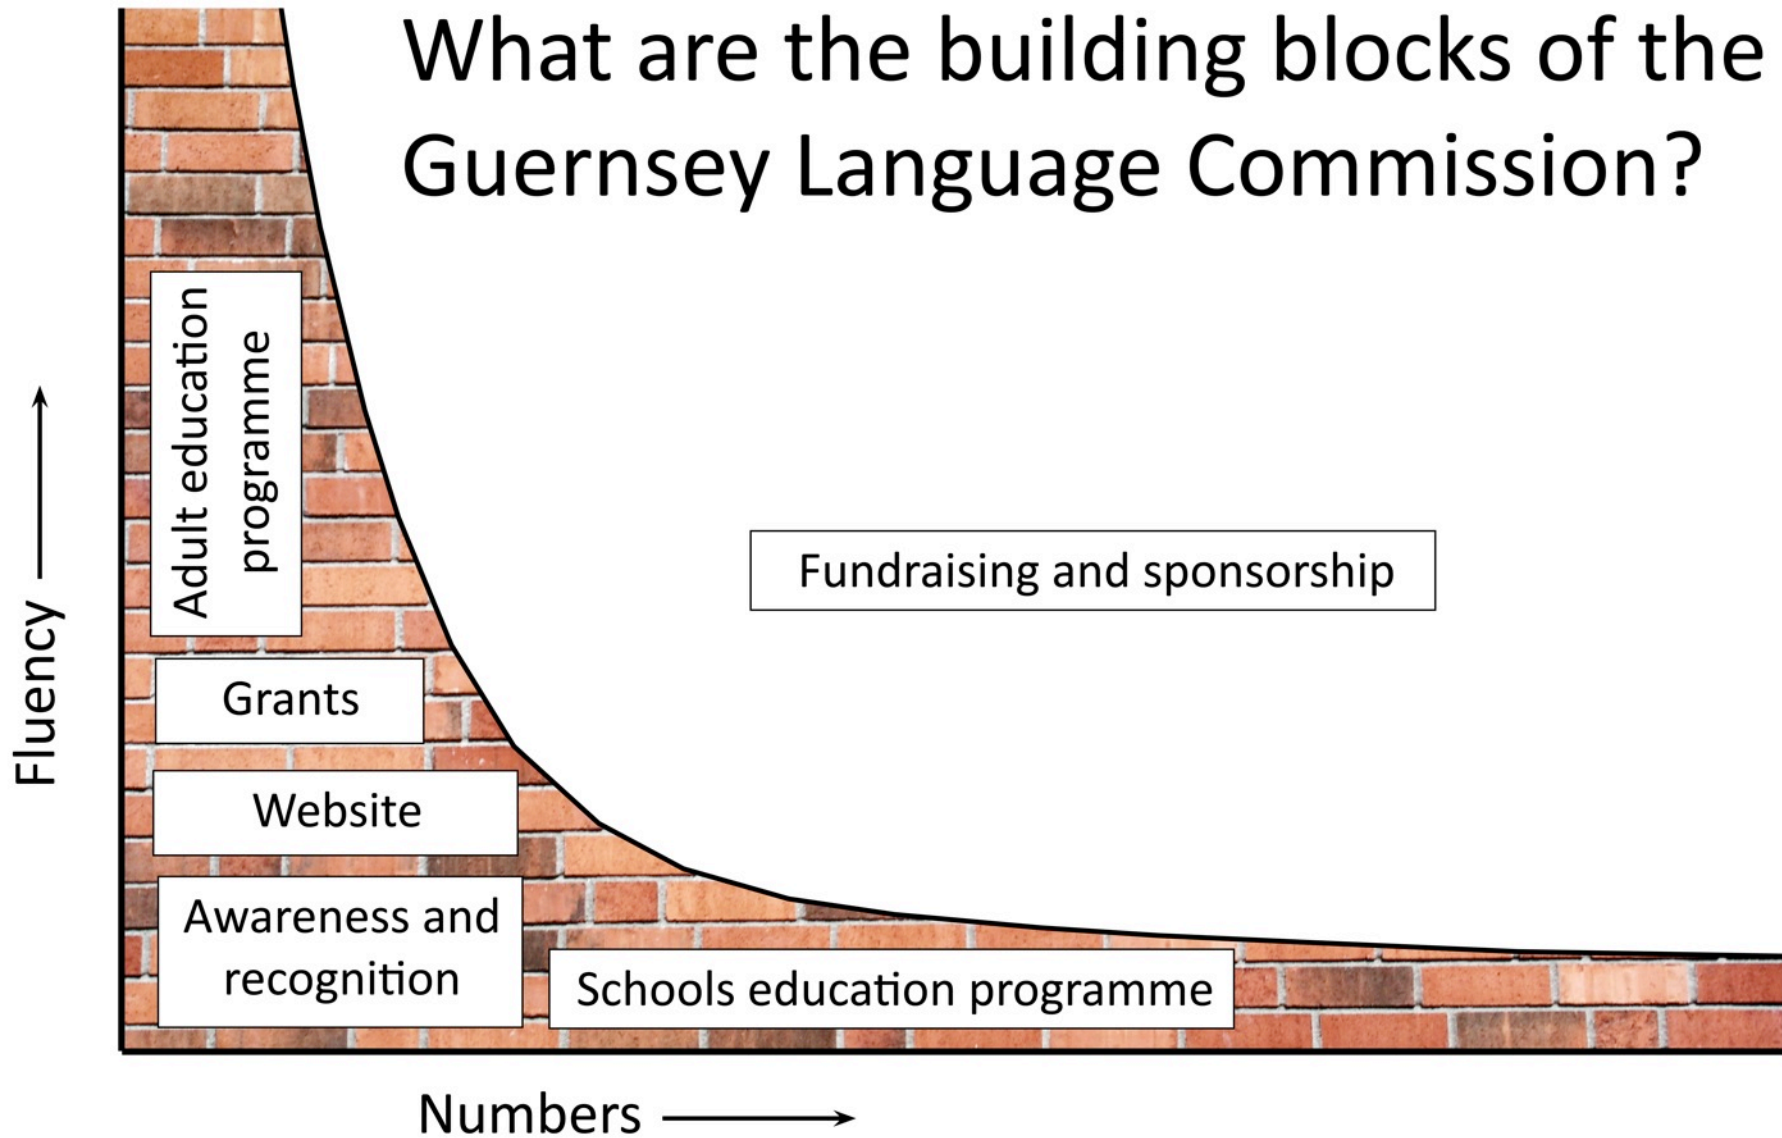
What are the building blocks of the Guernsey Language Commission?

Fluency

Adult education programme

Fundraising and sponsorship

Grants

Website

Awareness and recognition

Schools education programme

Numbers